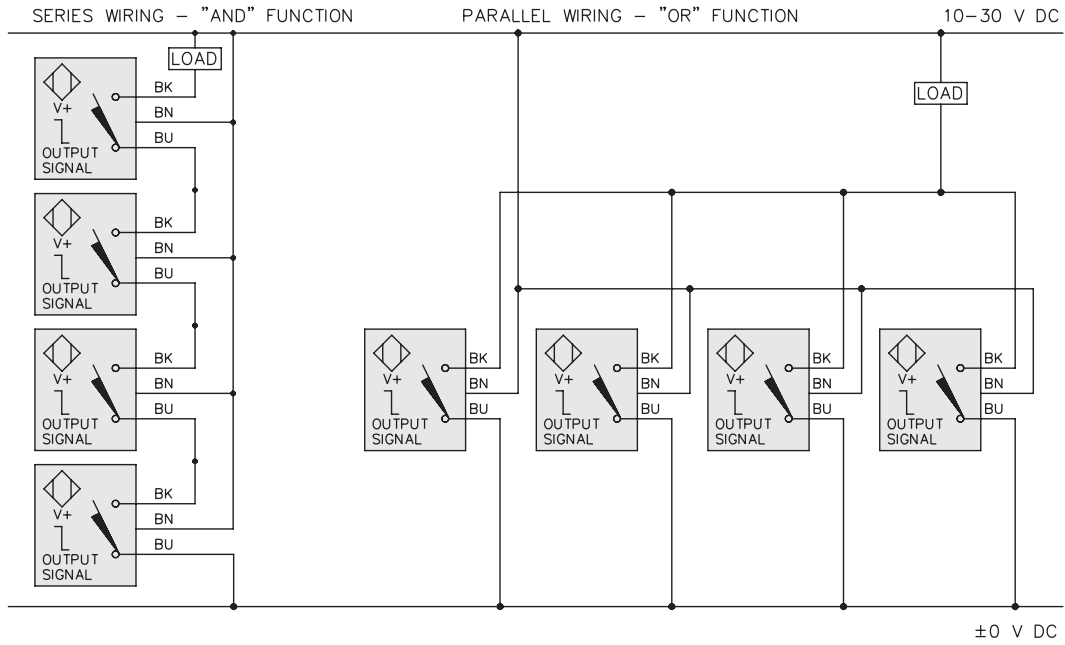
SERIES WIRING – "AND" FUNCTION

PARALLEL WIRING – "OR" FUNCTION

10–30 V DC

LOAD

V+
OUTPUT SIGNAL
BK
BN
BU

V+
OUTPUT SIGNAL
BK
BN
BU

V+
OUTPUT SIGNAL
BK
BN
BU

V+
OUTPUT SIGNAL
BK
BN
BU

LOAD

V+
OUTPUT SIGNAL
BK
BN
BU

V+
OUTPUT SIGNAL
BK
BN
BU

V+
OUTPUT SIGNAL
BK
BN
BU

V+
OUTPUT SIGNAL
BK
BN
BU

±0 V DC